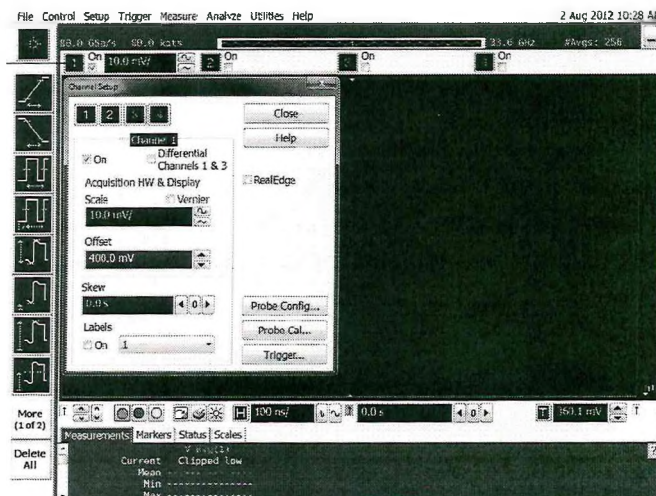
File Control Setup Trigger Measure Analyze Utilities Help 2 Aug 2012 10:28 A

80.0 GSa/s 50.0 kpts 33.0 GHz #Avgs: 256

1 On 10.0 mV/ 2 On 3 On 4 On

Channel Setup

1 2 3 4

Close

Help

Channel 1

On Differential Channels 1 & 3

Acquisition HW & Display

RealEdge

Scale Vernier

10.0 mV/

Offset

400.0 mV

Skew

0.0 s 0

Probe Config...

Labels

Probe Cal...

On 1

Trigger...

More (1 of 2)

100 ns/ 0.0 s 0 350.1 mV

Measurements Markers Status Scales

Delete All

V ava(1)

Current Clipped low

Mean ----------

Min ----------

Max ----------